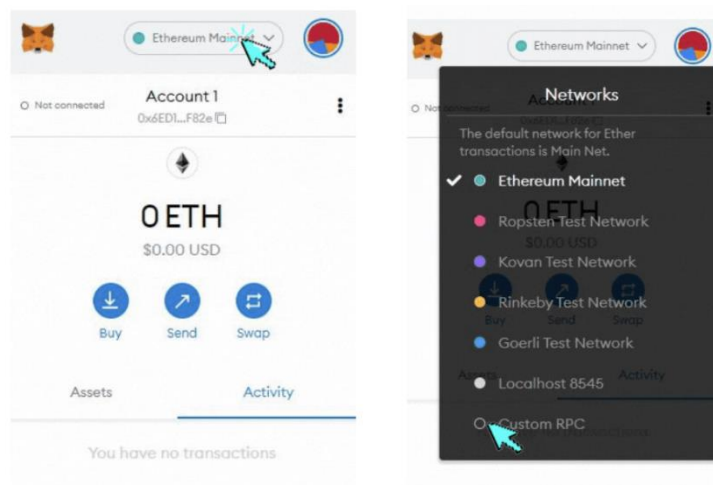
Ethereum Mainnet

Not connected

Account 1

0x6ED1...F82e

0 ETH

$0.00 USD

Buy

Send

Swap

Assets

Activity

You have no transactions

Ethereum Mainnet

Networks

The default network for Ether transactions is Main Net.

Ethereum Mainnet

Ropsten Test Network

Kovan Test Network

Rinkeby Test Network

Goerli Test Network

Localhost 8545

Custom RPC